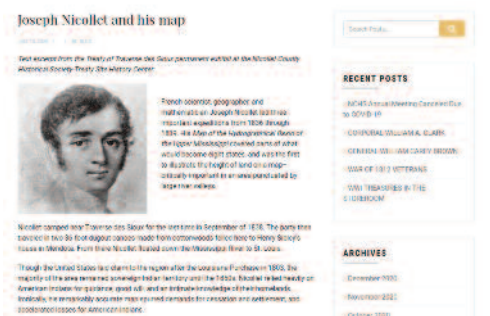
Joseph Nicollet and his map

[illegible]

Text excerpt from the Treaty of Traverse des Sioux permanent exhibit at the Nicollet County Historical Society Treaty Site History Center.

French scientist, geographer and mathematician Joseph Nicollet led two mounted expeditions from 1836 through 1839. His Map of the Hydrographical Basin of the Upper Mississippi covered parts of what would become eight states, and was the first to illustrate the height of land on a map—critically important in an area punctuated by large river valleys.

Nicollet camped near Traverse des Sioux for the last time in September of 1838. The party then traveled in two 30-foot dugout canoes made from cottonwoods felled here to Henry Sibley's house in Mendota. From there Nicollet floated down the Mississippi River to St. Louis.

Though the United States laid claim to the region after the Louisiana Purchase in 1803, the majority of the area remained sovereign Indian territory until the 1850s. Nicollet relied heavily on American Indians for guidance, good will, and an intimate knowledge of their homelands. Ironically, his remarkably accurate map spurred demands for cessation and settlement, and accelerated losses for American Indians.

Search Posts...

RECENT POSTS

NCHS Annual Meeting Canceled Due to COVID-19

CORPORAL WILLIAM A. CLARK

GENERAL WILLIAM CAREY BROWN

WAR OF 1812 VETERANS

WWII TREASURES IN THE STOREROOM

ARCHIVES

December 2020

November 2020

October 2020